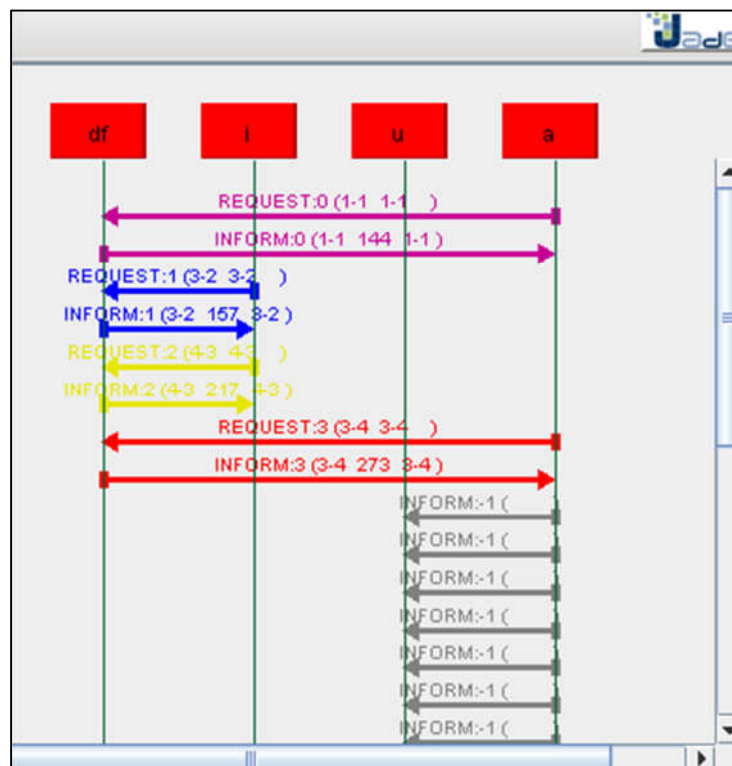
Jade

df

i

u

a

REQUEST:0 (1-1 1-1 )

INFORM:0 (1-1 144 1-1 )

REQUEST:1 (3-2 3-2 )

INFORM:1 (3-2 157 3-2 )

REQUEST:2 (4-3 4-3 )

INFORM:2 (4-3 217 4-3 )

REQUEST:3 (3-4 3-4 )

INFORM:3 (3-4 273 3-4 )

INFORM:-1 (

INFORM:-1 (

INFORM:-1 (

INFORM:-1 (

INFORM:-1 (

INFORM:-1 (

INFORM:-1 (